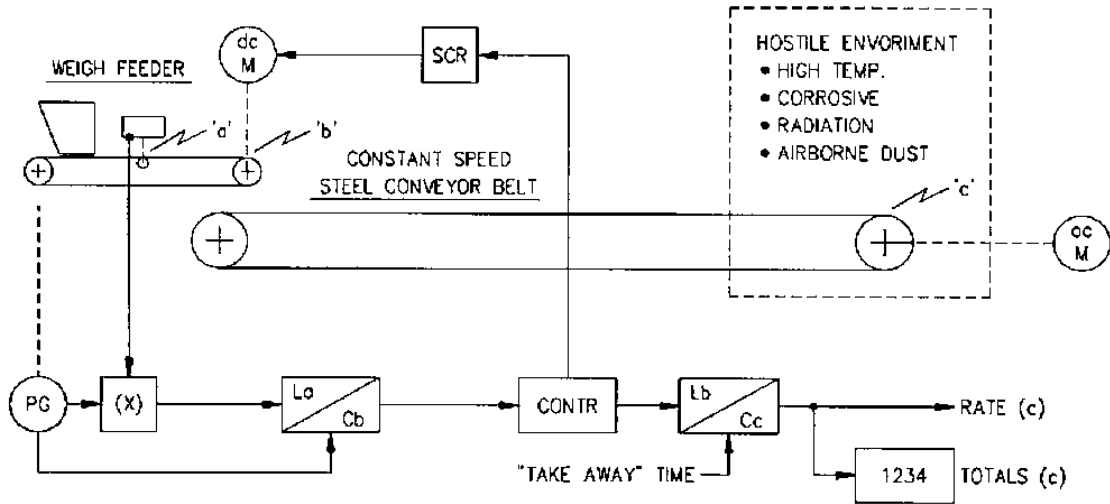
WEIGH FEEDER

dc M

SCR

HOSTILE ENVORIMENT
• HIGH TEMP.
• CORROSIVE
• RADIATION
• AIRBORNE DUST

'a'

'b'

CONSTANT SPEED
STEEL CONVEYOR BELT

'c'

ac M

PG

(X)

La

Cb

CONTR

Lb

Cc

RATE (c)

"TAKE AWAY" TIME

1234

TOTALS (c)